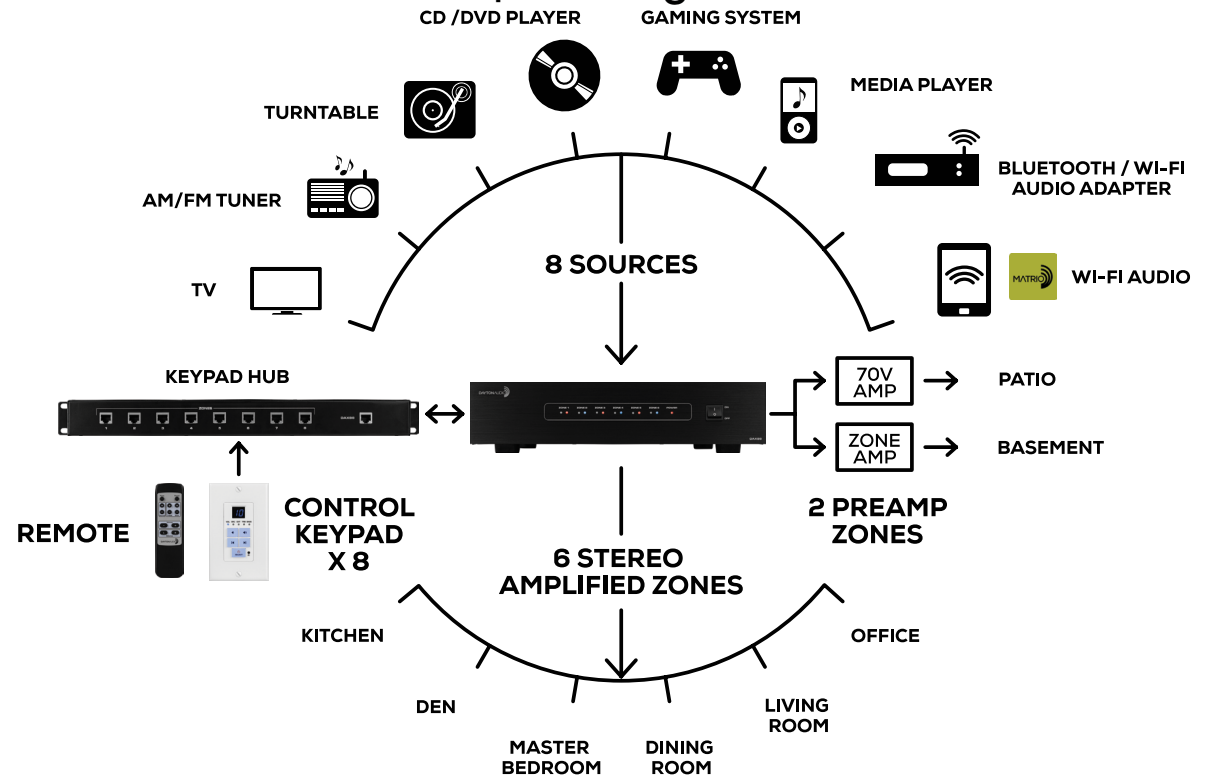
CD /DVD PLAYER
GAMING SYSTEM
TURNTABLE
MEDIA PLAYER
AM/FM TUNER
BLUETOOTH / WI-FI AUDIO ADAPTER
8 SOURCES
TV
MATRIO
WI-FI AUDIO
KEYPAD HUB
70V AMP
PATIO
ZONE AMP
BASEMENT
REMOTE
CONTROL KEYPAD X 8
2 PREAMP ZONES
6 STEREO AMPLIFIED ZONES
KITCHEN
OFFICE
DEN
LIVING ROOM
MASTER BEDROOM
DINING ROOM